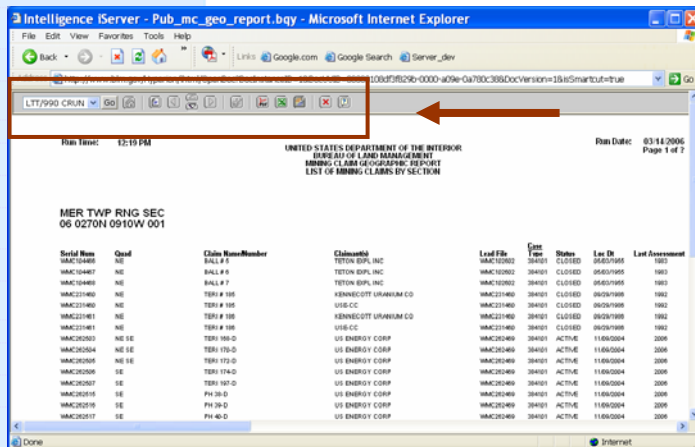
Intelligence iServer - Pub_mc_geo_report.bqy - Microsoft Internet Explorer

File Edit View Favorites Tools Help

Back Links Google.com Google Search Server_dev

Address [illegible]108df3f829b-0000-a09e-0a780c38&DocVersion=1&isSmartcut=true Go

LTT/990 CRUN Go

Run Time: 12:19 PM

UNITED STATES DEPARTMENT OF THE INTERIOR
BUREAU OF LAND MANAGEMENT
MINING CLAIM GEOGRAPHIC REPORT
LIST OF MINING CLAIMS BY SECTION

Run Date: 03/14/2006
Page 1 of 7

MER TWP RNG SEC
06 0270N 0910W 001

| Serial Num | Quad | Claim Name/Number | Claimant(s) | Lead File | Case Type | Status | Loc Dt | Last Assessment |
|---|---|---|---|---|---|---|---|---|
| WMC104466 | NE | BALL # 5 | TETON EXPL INC | WMC102602 | 384101 | CLOSED | 05/03/1955 | 1983 |
| WMC104467 | NE | BALL # 6 | TETON EXPL INC | WMC102602 | 384101 | CLOSED | 05/03/1955 | 1983 |
| WMC104468 | NE | BALL # 7 | TETON EXPL INC | WMC102602 | 384101 | CLOSED | 05/03/1955 | 1983 |
| WMC231460 | NE | TERI # 185 | KENNECOTT URANIUM CO | WMC231460 | 384101 | CLOSED | 09/29/1986 | 1992 |
| WMC231460 | NE | TERI # 185 | USS-CC | WMC231460 | 384101 | CLOSED | 09/29/1986 | 1992 |
| WMC231461 | NE | TERI # 186 | KENNECOTT URANIUM CO | WMC231460 | 384101 | CLOSED | 09/29/1986 | 1992 |
| WMC231461 | NE | TERI # 186 | USS-CC | WMC231460 | 384101 | CLOSED | 09/29/1986 | 1992 |
| WMC262503 | NE SE | TERI 168-D | US ENERGY CORP | WMC262469 | 384101 | ACTIVE | 11/09/2004 | 2006 |
| WMC262504 | NE SE | TERI 170-D | US ENERGY CORP | WMC262469 | 384101 | ACTIVE | 11/09/2004 | 2006 |
| WMC262505 | NE SE | TERI 172-D | US ENERGY CORP | WMC262469 | 384101 | ACTIVE | 11/09/2004 | 2006 |
| WMC262506 | SE | TERI 174-D | US ENERGY CORP | WMC262469 | 384101 | ACTIVE | 11/09/2004 | 2006 |
| WMC262507 | SE | TERI 197-D | US ENERGY CORP | WMC262469 | 384101 | ACTIVE | 11/09/2004 | 2006 |
| WMC262515 | SE | PH 38-D | US ENERGY CORP | WMC262469 | 384101 | ACTIVE | 11/09/2004 | 2006 |
| WMC262516 | SE | PH 39-D | US ENERGY CORP | WMC262469 | 384101 | ACTIVE | 11/09/2004 | 2006 |
| WMC262517 | SE | PH 40-D | US ENERGY CORP | WMC262469 | 384101 | ACTIVE | 11/09/2004 | 2006 |

Done Internet